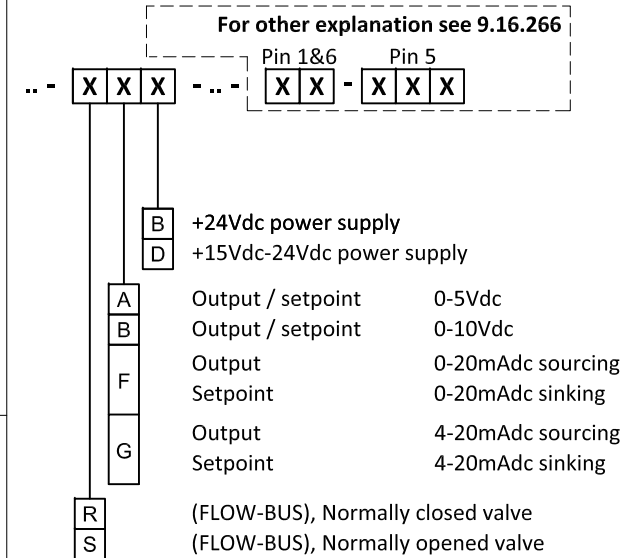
For other explanation see 9.16.266

.. - X X X - .. - Pin 1&6 X X - Pin 5 X X X

B +24Vdc power supply
D +15Vdc-24Vdc power supply

A Output / setpoint 0-5Vdc
B Output / setpoint 0-10Vdc
F Output 0-20mAdc sourcing
Setpoint 0-20mAdc sinking
G Output 4-20mAdc sourcing
Setpoint 4-20mAdc sinking

R (FLOW-BUS), Normally closed valve
S (FLOW-BUS), Normally opened valve